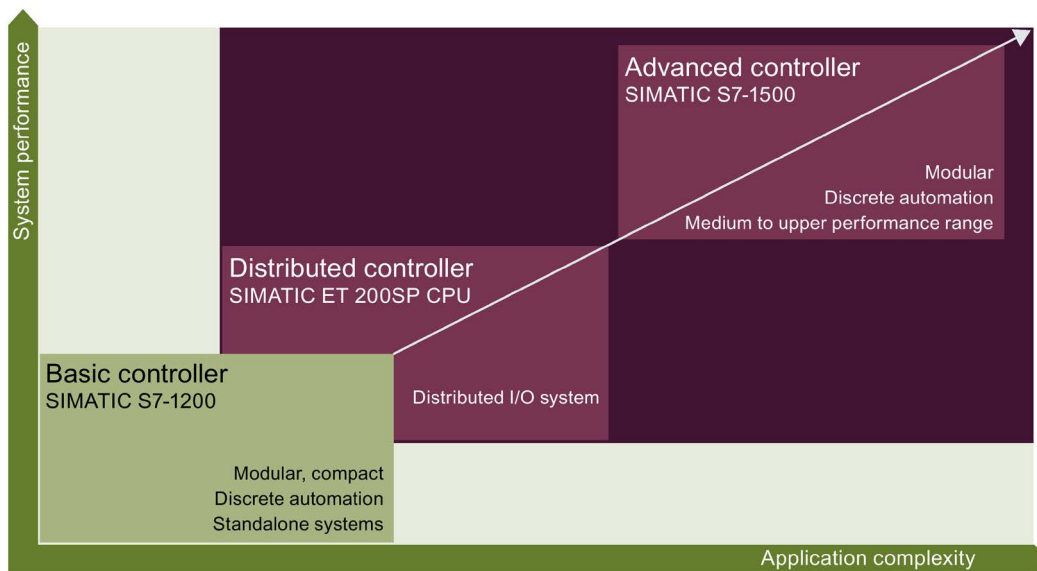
System performance

Advanced controller
SIMATIC S7-1500

Modular
Discrete automation
Medium to upper performance range

Distributed controller
SIMATIC ET 200SP CPU

Distributed I/O system

Basic controller
SIMATIC S7-1200

Modular, compact
Discrete automation
Standalone systems

Application complexity